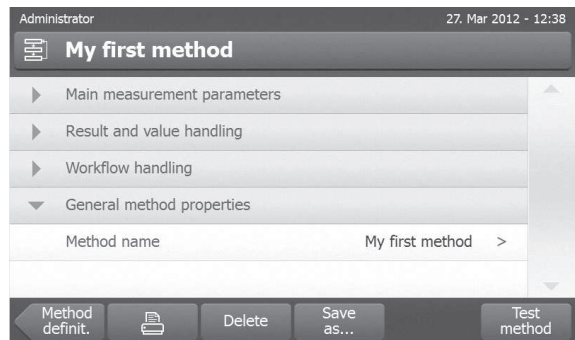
Administrator
27. Mar 2012 - 12:38

My first method

Main measurement parameters

Result and value handling

Workflow handling

General method properties

Method name
My first method >

Method definit.

Delete

Save as...

Test method